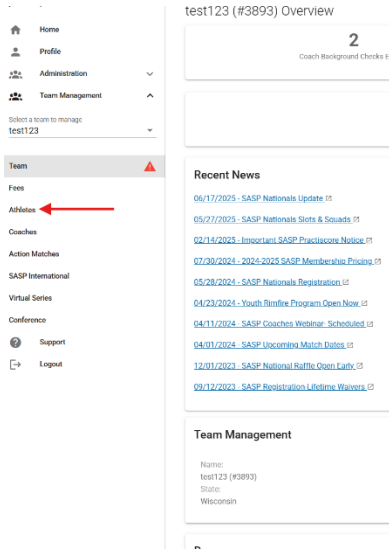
Home
Profile
Administration
Team Management
Select a team to manage
test123
Team
Fees
Athletes
Coaches
Action Matches
SASP International
Virtual Series
Conference
Support
Logout

test123 (#3893) Overview

2
Coach Background Checks E

Recent News
06/17/2025 - SASP Nationals Update
05/27/2025 - SASP Nationals Slots & Squads
02/14/2025 - Important SASP Practiscore Notice
07/30/2024 - 2024-2025 SASP Membership Pricing
05/28/2024 - SASP Nationals Registration
04/23/2024 - Youth Rimfire Program Open Now
04/11/2024 - SASP Coaches Webinar- Scheduled
04/01/2024 - SASP Upcoming Match Dates
12/01/2023 - SASP National Raffle Open Early
09/12/2023 - SASP Registration-Lifetime Waivers

Team Management
Name:
test123 (#3893)
State:
Wisconsin